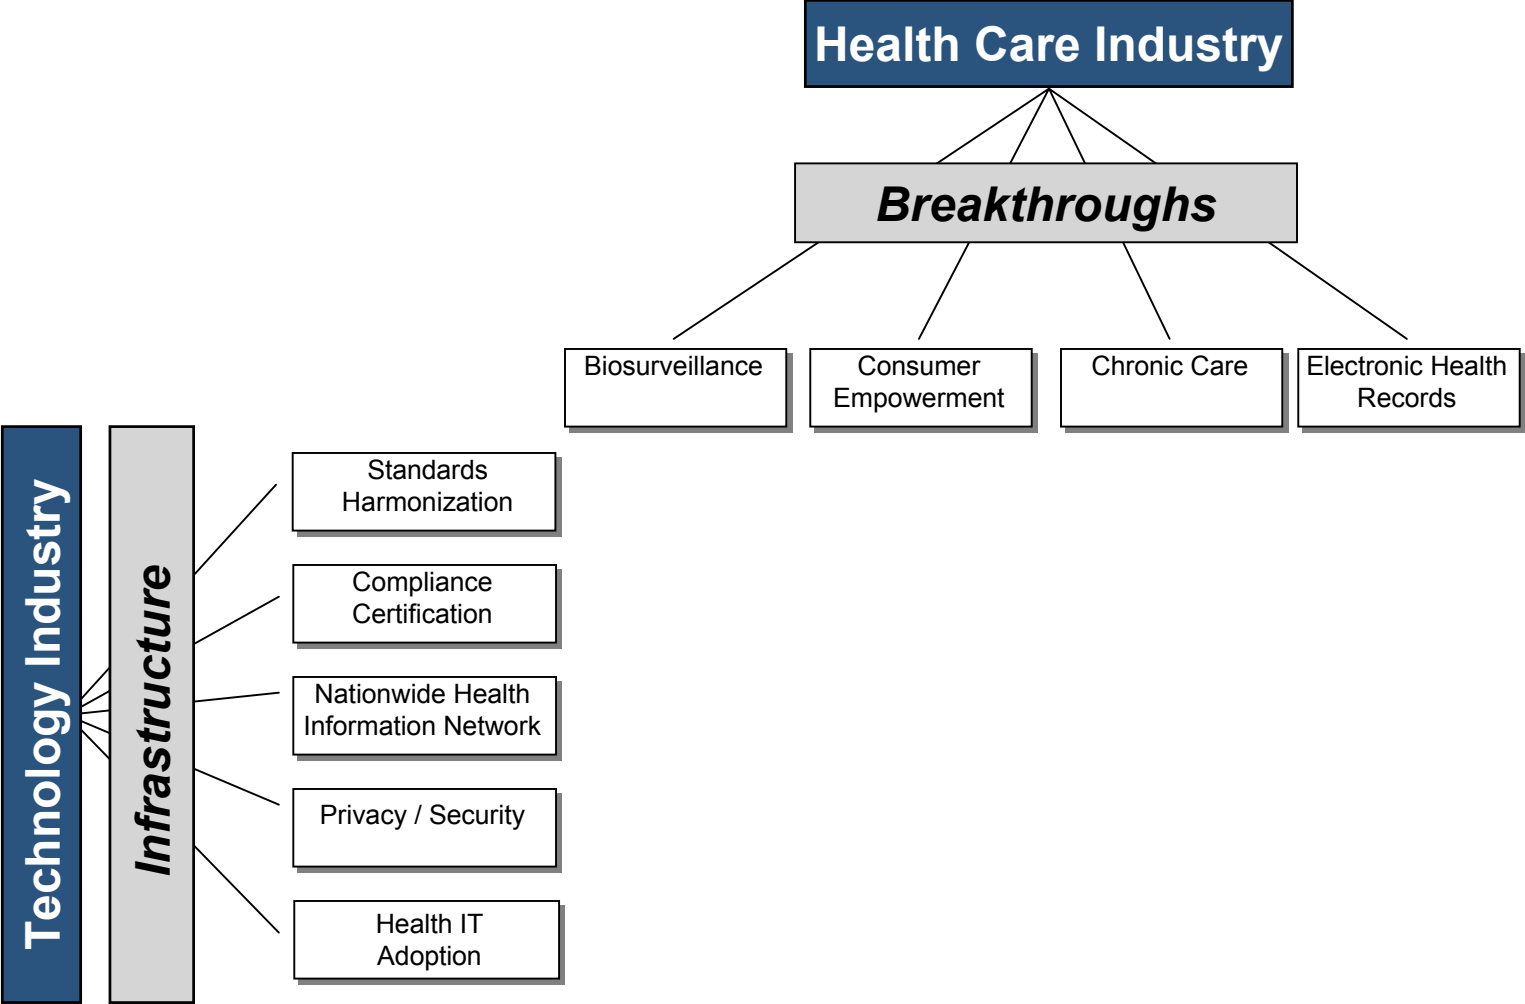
Health Care Industry

Breakthroughs

Biosurveillance

Consumer Empowerment

Chronic Care

Electronic Health Records

Technology Industry

Infrastructure

Standards Harmonization

Compliance Certification

Nationwide Health Information Network

Privacy / Security

Health IT Adoption